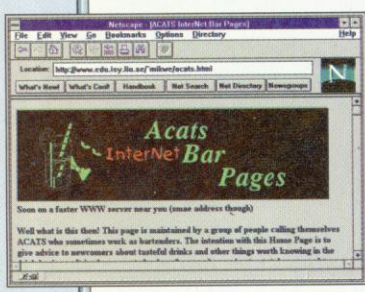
Netscape - [ACATS InterNet Bar Pages]

File Edit View Go Bookmarks Options Directory Help

Location: http://www.cdu.lsy.liu.se/~miltwe/acats.html

What's New! What's Cool! Handbook Net Search Net Directory Newsgroups

Acats InterNet Bar Pages

Soon on a faster WWW server near you (same address though)

Well what is this then! This page is maintained by a group of people calling themselves ACATS who sometimes work as bartenders. The intention with this Home Page is to give advice to newcomers about tasteful drinks and other things worth knowing in the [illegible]